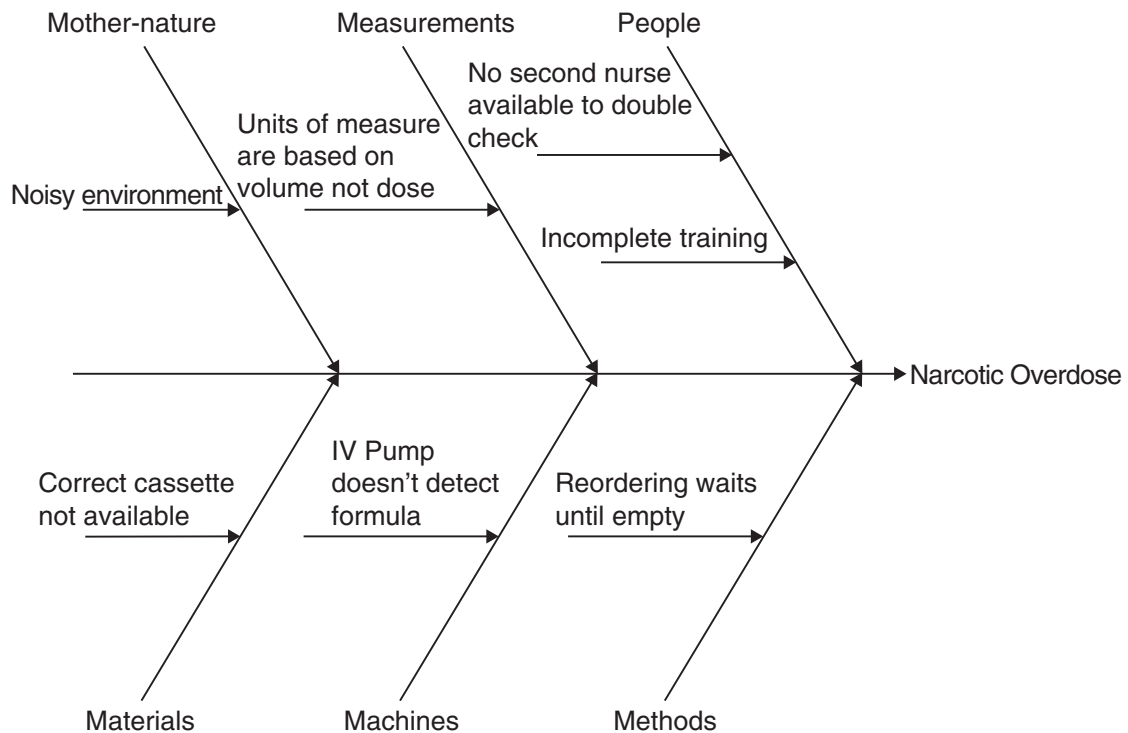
Mother-nature

Measurements

People

No second nurse available to double check

Units of measure are based on volume not dose

Noisy environment

Incomplete training

Narcotic Overdose

Correct cassette not available

IV Pump doesn't detect formula

Reordering waits until empty

Materials

Machines

Methods